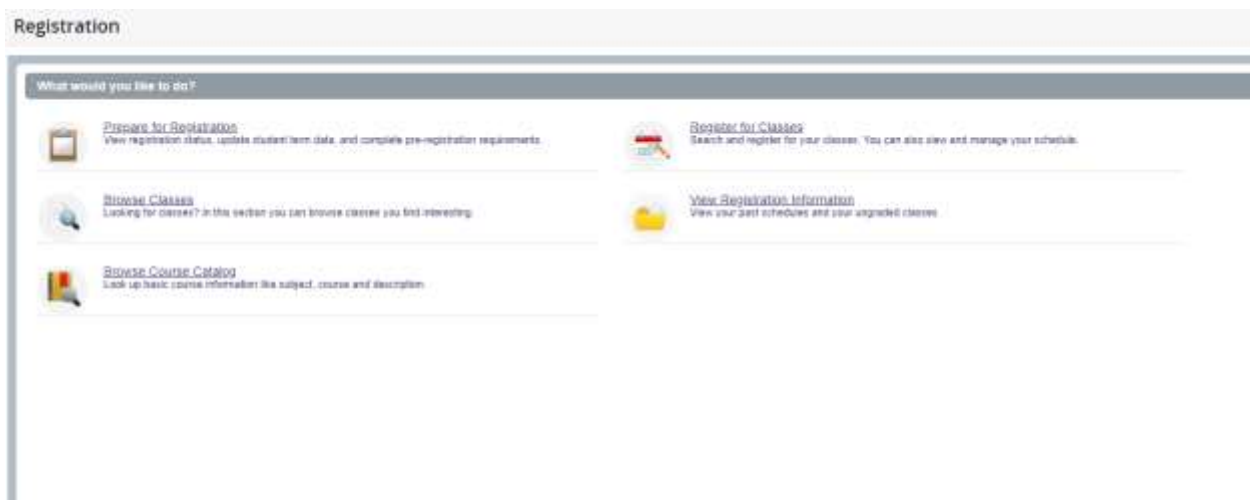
Registration

What would you like to do?

Prepare for Registration
View registration status, update student term data, and complete pre-registration requirements.

Register for Classes
Search and register for your classes. You can also view and manage your schedule.

Browse Classes
Looking for classes? In this section you can browse classes you find interesting.

View Registration Information
View your past schedules and your ungraded classes.

Browse Course Catalog
Look up basic course information like subject, course and description.